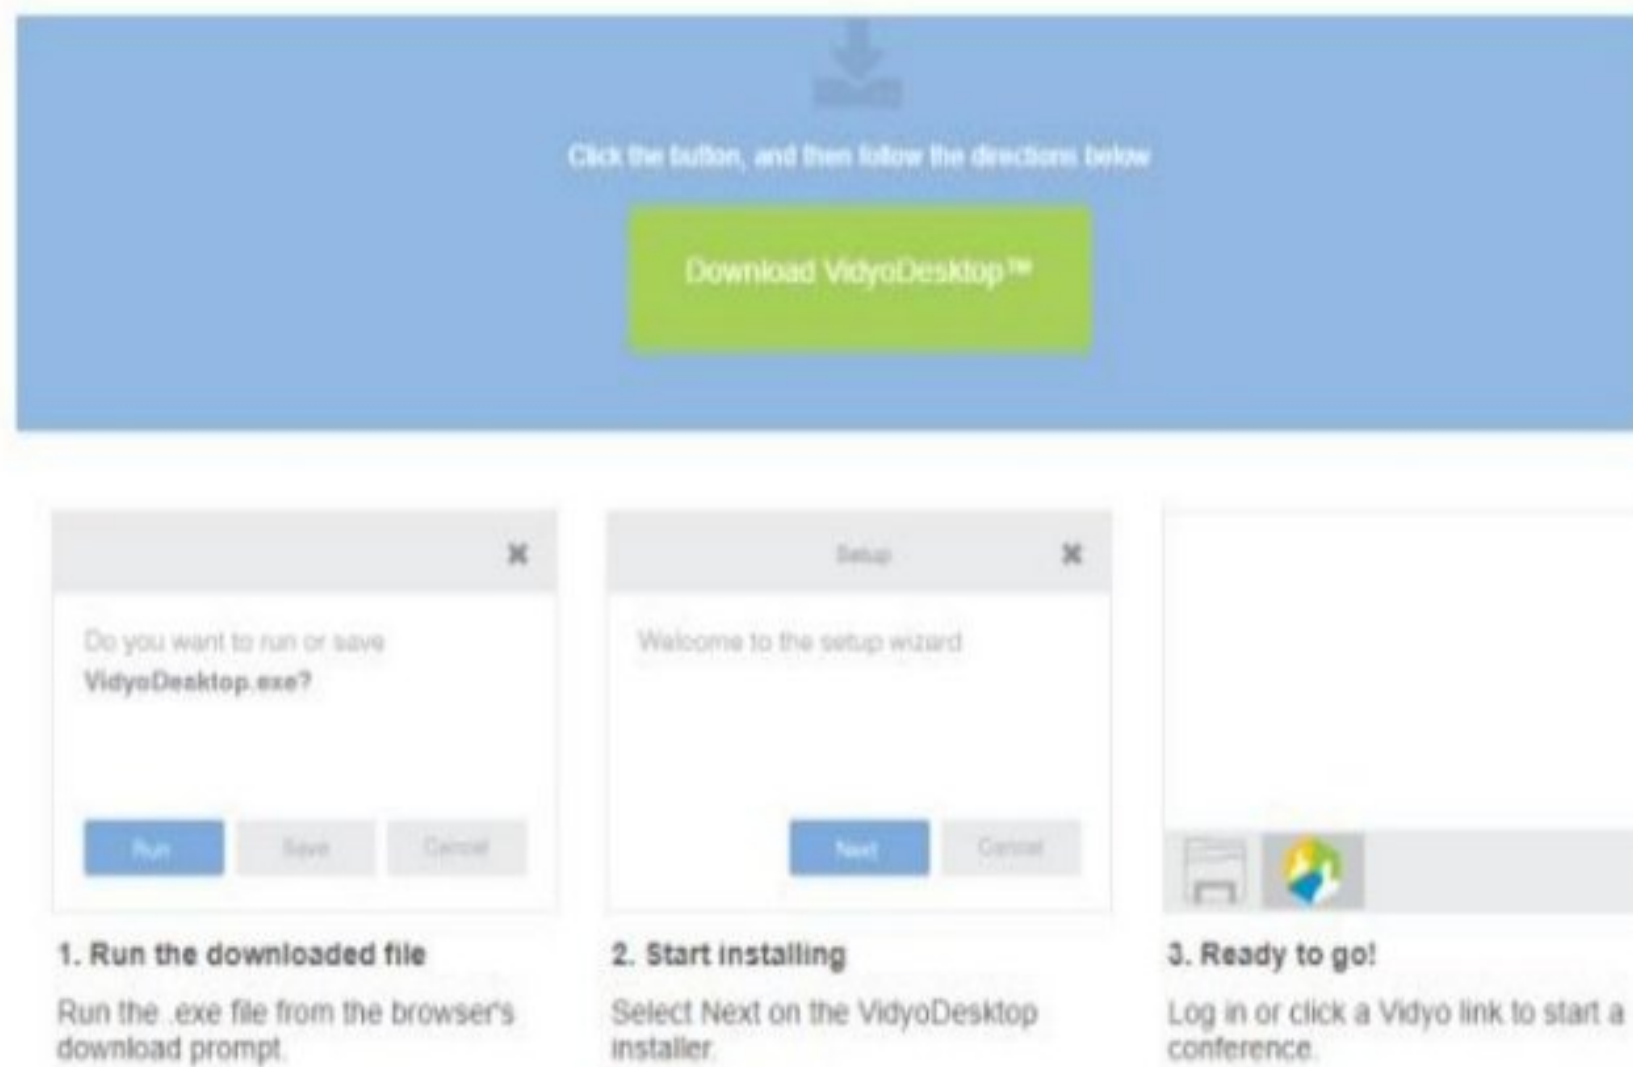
Click the button, and then follow the directions below

Download VidyoDesktop™

Do you want to run or save VidyoDesktop.exe?

Run

Save

Cancel

1. Run the downloaded file

Run the .exe file from the browser's download prompt.

Setup

Welcome to the setup wizard

Next

Cancel

2. Start installing

Select Next on the VidyoDesktop installer.

3. Ready to go!

Log in or click a Vidyo link to start a conference.